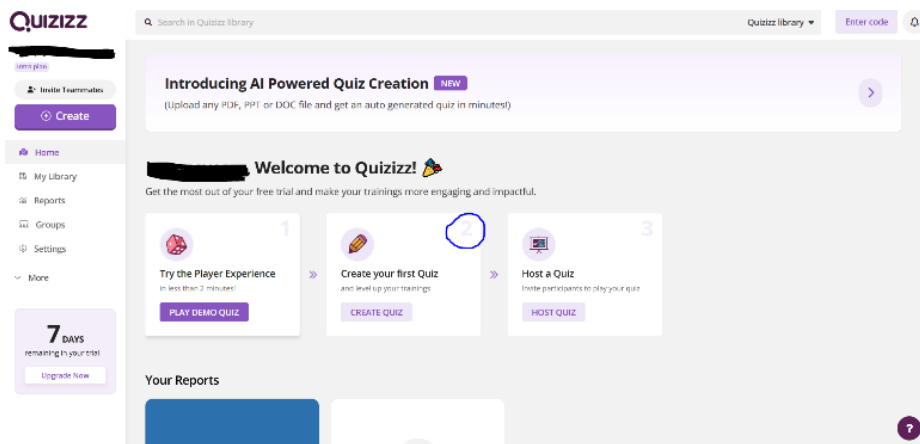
Quizizz

Search in Quizizz library

Quizizz library

Enter code

Learn plus

Invite Teammates

Create

Home

My Library

Reports

Groups

Settings

More

7 DAYS
remaining in your trial

Upgrade Now

Introducing AI Powered Quiz Creation NEW

(Upload any PDF, PPT or DOC file and get an auto generated quiz in minutes!)

Welcome to Quizizz!

Get the most out of your free trial and make your trainings more engaging and impactful.

1
Try the Player Experience
in less than 2 minutes!
PLAY DEMO QUIZ

2
Create your first Quiz
and level up your trainings
CREATE QUIZ

3
Host a Quiz
Invite participants to play your quiz
HOST QUIZ

Your Reports

?